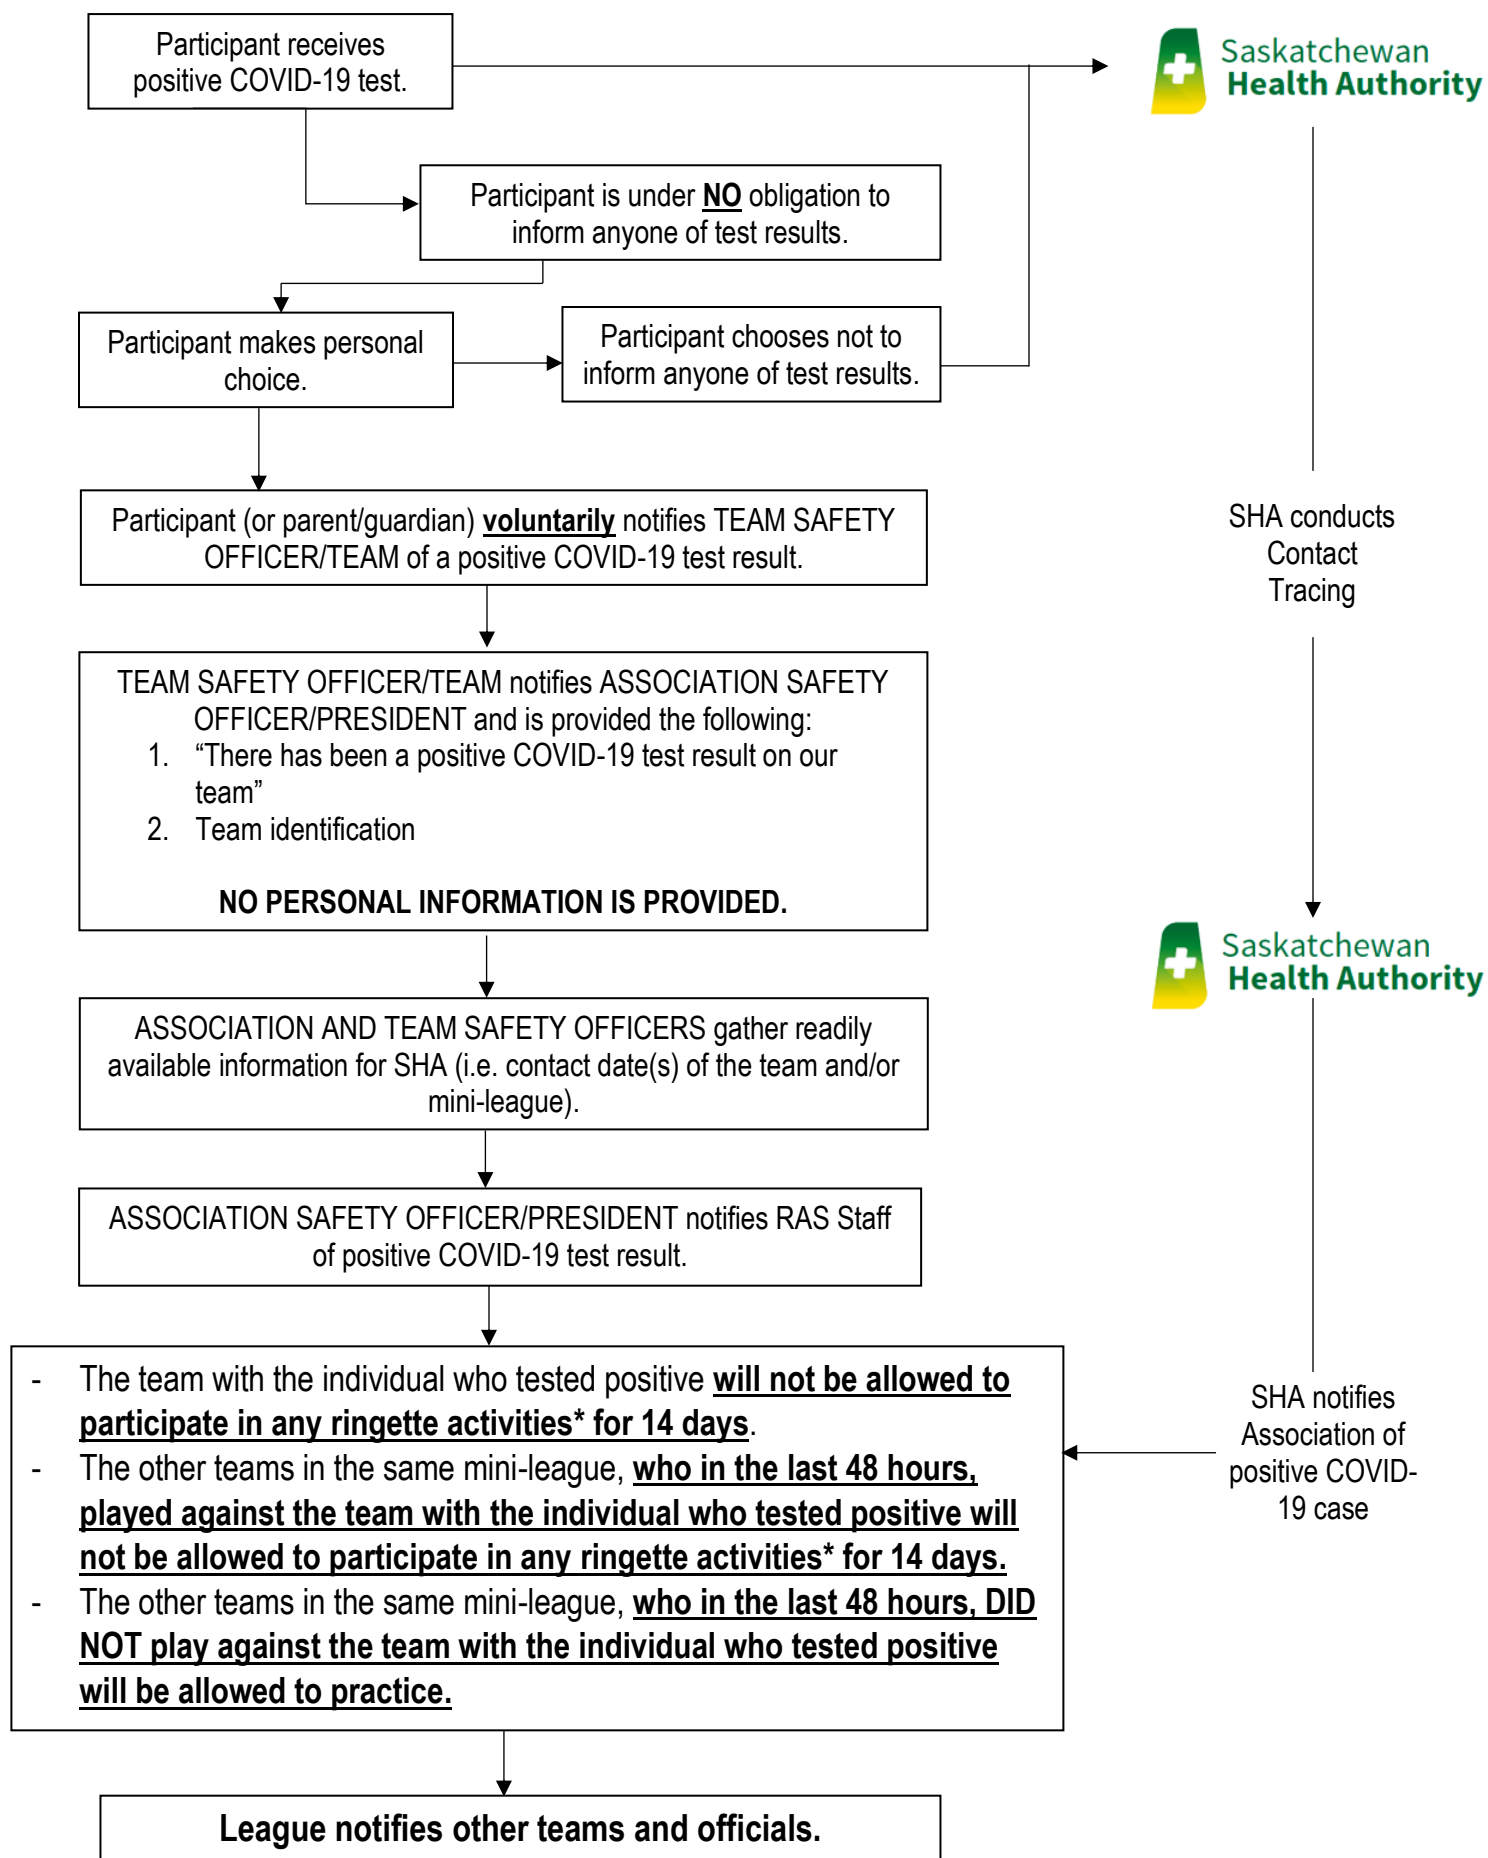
Participant receives positive COVID-19 test.

Saskatchewan Health Authority

Participant is under NO obligation to inform anyone of test results.

Participant makes personal choice.

Participant chooses not to inform anyone of test results.

Participant (or parent/guardian) voluntarily notifies TEAM SAFETY OFFICER/TEAM of a positive COVID-19 test result.

SHA conducts Contact Tracing

TEAM SAFETY OFFICER/TEAM notifies ASSOCIATION SAFETY OFFICER/PRESIDENT and is provided the following:
1. “There has been a positive COVID-19 test result on our team”
2. Team identification

NO PERSONAL INFORMATION IS PROVIDED.

Saskatchewan Health Authority

ASSOCIATION AND TEAM SAFETY OFFICERS gather readily available information for SHA (i.e. contact date(s) of the team and/or mini-league).

ASSOCIATION SAFETY OFFICER/PRESIDENT notifies RAS Staff of positive COVID-19 test result.

- The team with the individual who tested positive will not be allowed to participate in any ringette activities* for 14 days.
- The other teams in the same mini-league, who in the last 48 hours, played against the team with the individual who tested positive will not be allowed to participate in any ringette activities* for 14 days.
- The other teams in the same mini-league, who in the last 48 hours, DID NOT play against the team with the individual who tested positive will be allowed to practice.

SHA notifies Association of positive COVID-19 case

League notifies other teams and officials.